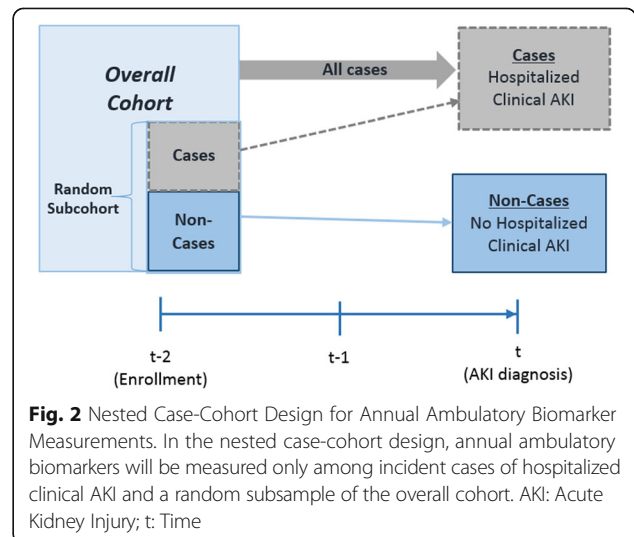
Overall Cohort

All cases

Cases
Hospitalized Clinical AKI

Cases

Random Subcohort

Non-Cases

Non-Cases
No Hospitalized Clinical AKI

t-2
(Enrollment)

t-1

t
(AKI diagnosis)

**Fig. 2** Nested Case-Cohort Design for Annual Ambulatory Biomarker Measurements. In the nested case-cohort design, annual ambulatory biomarkers will be measured only among incident cases of hospitalized clinical AKI and a random subsample of the overall cohort. AKI: Acute Kidney Injury; t: Time